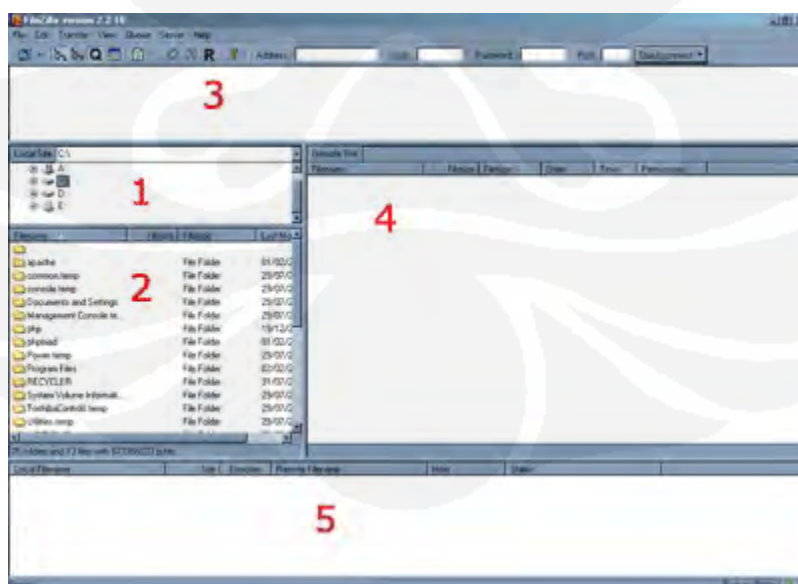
FileZilla version 2.2.18

File Edit Transfer View Queue Server Help

Address: User: Password: Port: Quickconnect

3

Local Site: C:\

1

C:
D:
E:

Filename Filesize Filetype Last Mo

2

..
apache File Folder 01/02/2
common.temp File Folder 29/07/2
console.temp File Folder 29/07/2
Documents and Settings File Folder 29/07/2
Management Console te... File Folder 29/07/2
php File Folder 19/12/2
phpbsd File Folder 01/02/2
Power.temp File Folder 29/07/2
Program Files File Folder 02/02/2
RECYCLER File Folder 31/07/2
System Volume Informati... File Folder 29/07/2
ToshibaControl.temp File Folder 29/07/2
Utilities.temp File Folder 29/07/2

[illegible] folders and 13 files with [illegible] bytes

Remote Site:

Filename Filesize Filetype Date Time Permissions

4

Local Filename Size Direction Remote Filename Host Status

5